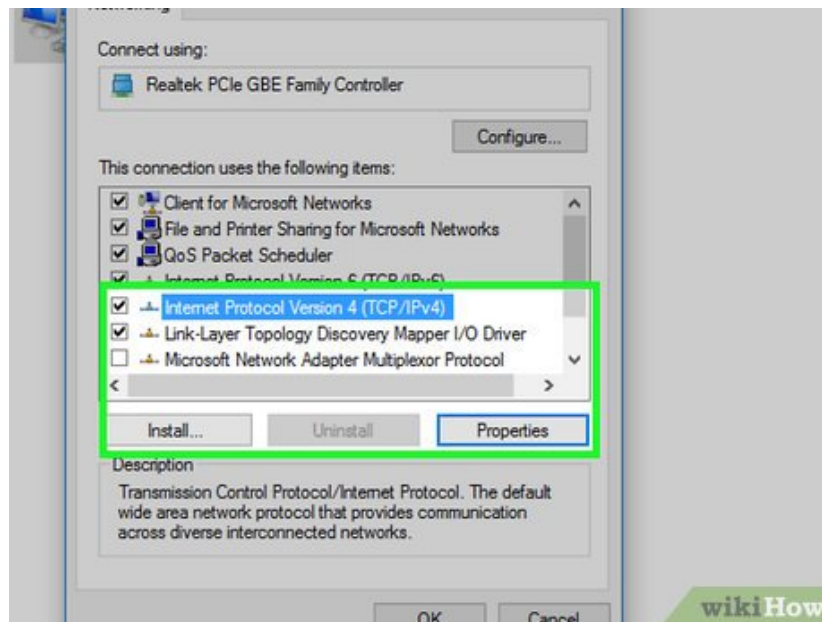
Networking

Connect using:

Realtek PCIe GBE Family Controller

Configure...

This connection uses the following items:

Client for Microsoft Networks
File and Printer Sharing for Microsoft Networks
QoS Packet Scheduler
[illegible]
Internet Protocol Version 4 (TCP/IPv4)
Link-Layer Topology Discovery Mapper I/O Driver
Microsoft Network Adapter Multiplexor Protocol

Install...
Uninstall
Properties

Description
Transmission Control Protocol/Internet Protocol. The default wide area network protocol that provides communication across diverse interconnected networks.

OK
Cancel

wikiHow